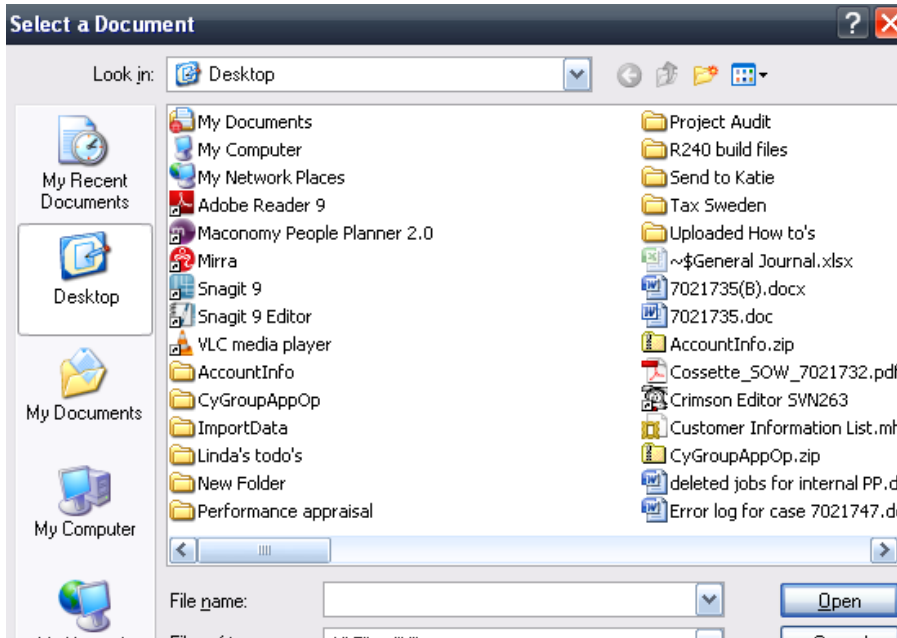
Select a Document

Look in: Desktop

My Recent Documents

Desktop

My Documents

My Computer

My Documents
My Computer
My Network Places
Adobe Reader 9
Maconomy People Planner 2.0
Mirra
Snagit 9
Snagit 9 Editor
VLC media player
AccountInfo
CyGroupAppOp
ImportData
Linda's todo's
New Folder
Performance appraisal

Project Audit
R240 build files
Send to Katie
Tax Sweden
Uploaded How to's
~$General Journal.xlsx
7021735(B).docx
7021735.doc
AccountInfo.zip
Cossette_SOW_7021732.pdf
Crimson Editor SVN263
Customer Information List.mh
CyGroupAppOp.zip
deleted jobs for internal PP.d
Error log for case 7021747.d

File name:

Open